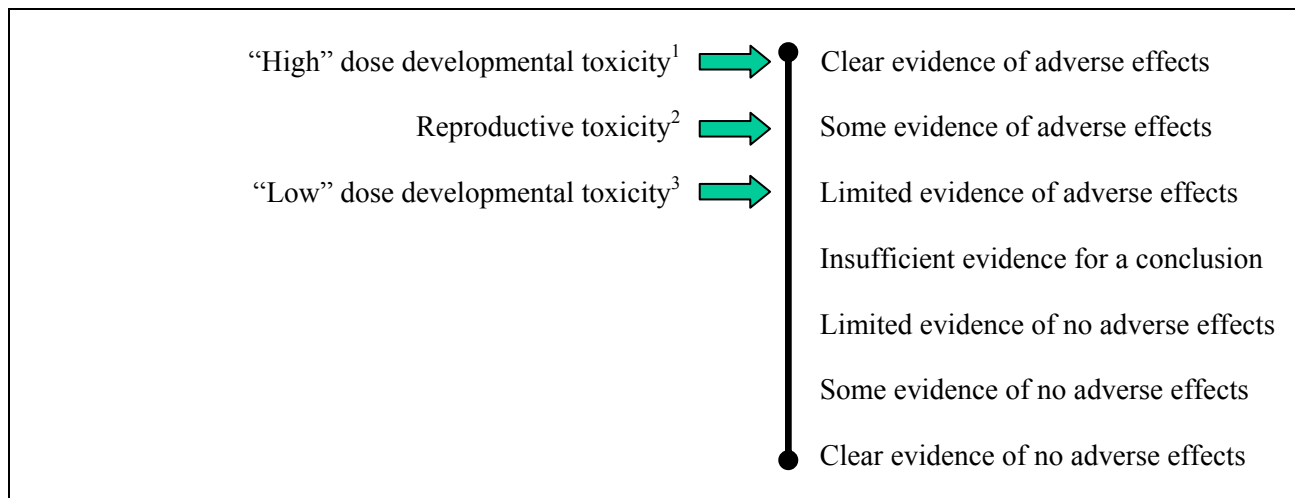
"High" dose developmental toxicity$^1$

Reproductive toxicity$^2$

"Low" dose developmental toxicity$^3$

Clear evidence of adverse effects

Some evidence of adverse effects

Limited evidence of adverse effects

Insufficient evidence for a conclusion

Limited evidence of no adverse effects

Some evidence of no adverse effects

Clear evidence of no adverse effects